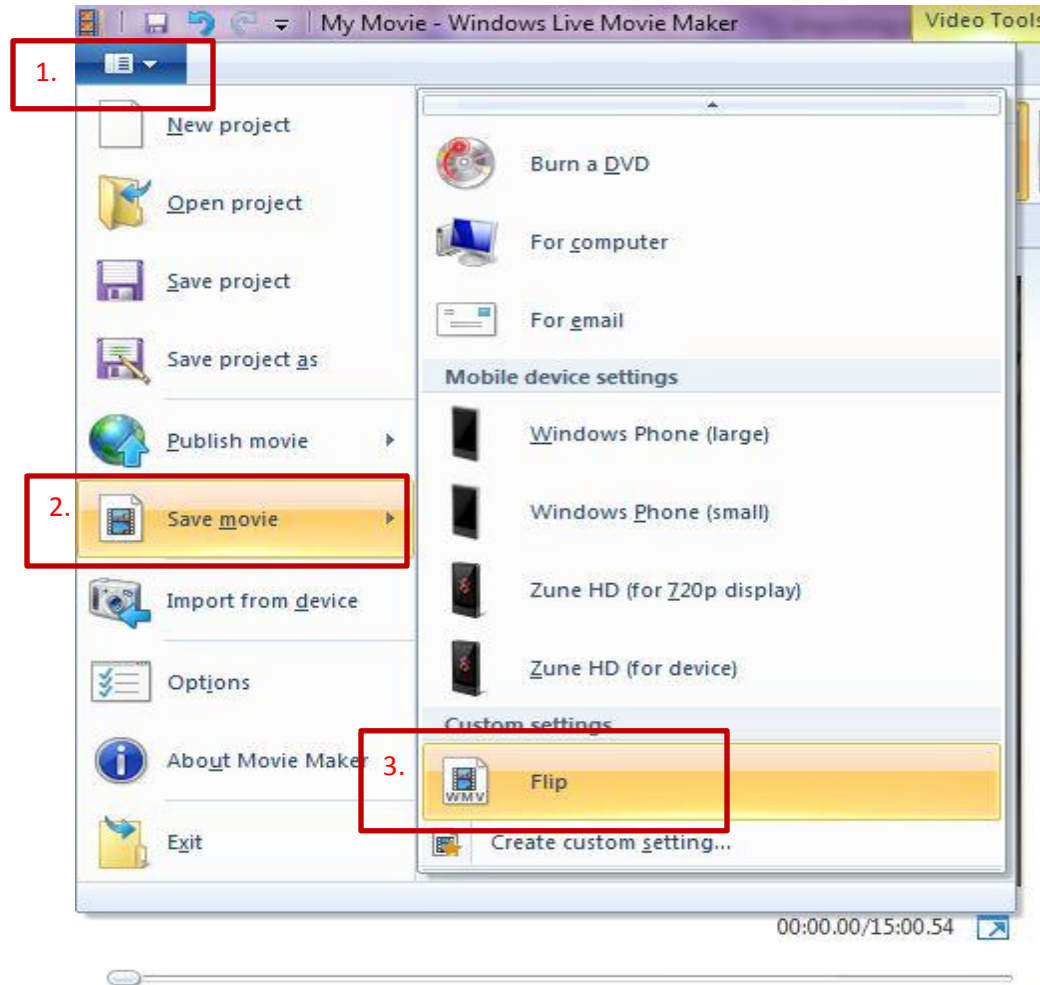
My Movie - Windows Live Movie Maker

Video Tools

1.

New project

Open project

Save project

Save project as

Publish movie

2.

Save movie

Import from device

Options

About Movie Maker

Exit

Burn a DVD

For computer

For email

Mobile device settings

Windows Phone (large)

Windows Phone (small)

Zune HD (for 720p display)

Zune HD (for device)

Custom settings

3.

WMV

Flip

Create custom setting...

00:00.00/15:00.54